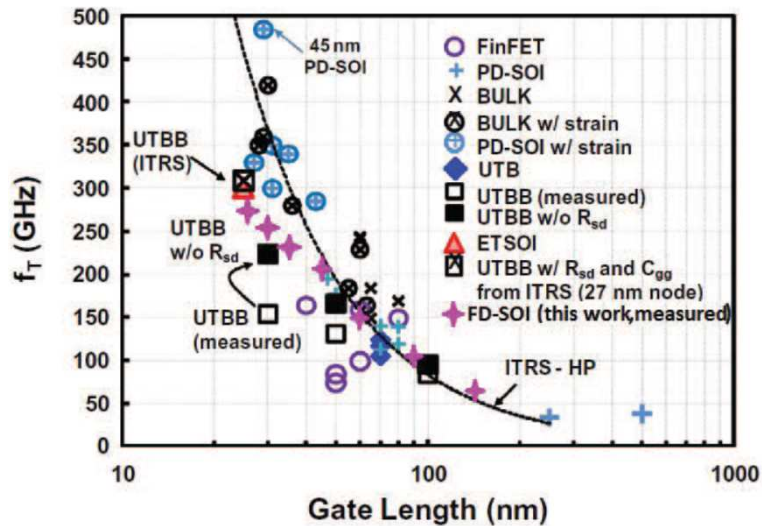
45 nm PD-SOI

FinFET
PD-SOI
BULK
BULK w/ strain
PD-SOI w/ strain
UTB
UTBB (measured)
UTBB w/o $R_{sd}$
ETSOI
UTBB w/ $R_{sd}$ and $C_{gg}$ from ITRS (27 nm node)
FD-SOI (this work,measured)

UTBB (ITRS)

UTBB w/o $R_{sd}$

UTBB (measured)

ITRS - HP

$f_T$ (GHz)

500
450
400
350
300
250
200
150
100
50
0

10
100
1000

Gate Length (nm)